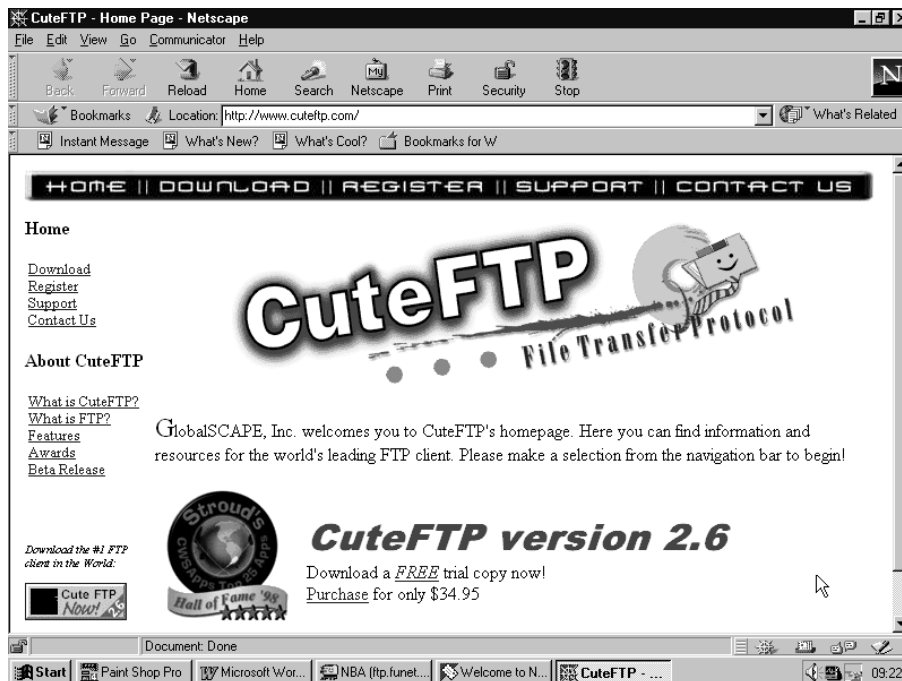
CuteFTP - Home Page - Netscape

File Edit View Go Communicator Help

Back Forward Reload Home Search Netscape Print Security Stop

Bookmarks Location: http://www.cuteftp.com/ What's Related

Instant Message What's New? What's Cool? Bookmarks for W

HOME || DOWNLOAD || REGISTER || SUPPORT || CONTACT US

Home

Download
Register
Support
Contact Us

About CuteFTP

What is CuteFTP?
What is FTP?
Features
Awards
Beta Release

CuteFTP
File Transfer Protocol

GlobalSCAPE, Inc. welcomes you to CuteFTP's homepage. Here you can find information and resources for the world's leading FTP client. Please make a selection from the navigation bar to begin!

Download the #1 FTP client in the World:

Cute FTP Now! 2.6

Stroud's CWSApps Top 25 Apps Hall of Fame '98

CuteFTP version 2.6

Download a FREE trial copy now!
Purchase for only $34.95

Document: Done

Start Paint Shop Pro Microsoft Wor... NBA (ftp.funet.... Welcome to N... CuteFTP - ... 09:22